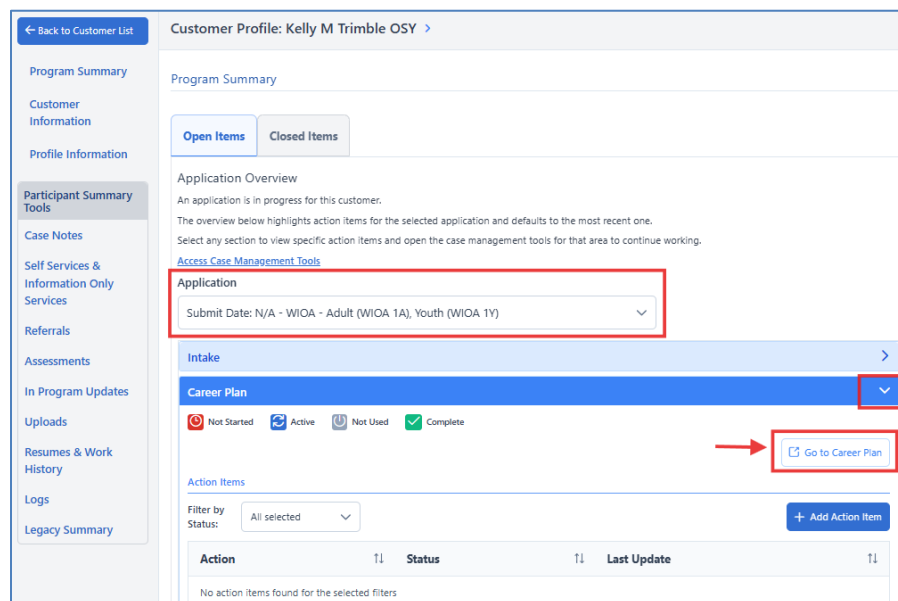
← Back to Customer List

Program Summary

Customer Information

Profile Information

Participant Summary Tools

Case Notes

Self Services & Information Only Services

Referrals

Assessments

In Program Updates

Uploads

Resumes & Work History

Logs

Legacy Summary

Customer Profile: Kelly M Trimble OSY >

Program Summary

Open Items | Closed Items

Application Overview

An application is in progress for this customer.

The overview below highlights action items for the selected application and defaults to the most recent one.

Select any section to view specific action items and open the case management tools for that area to continue working.

Access Case Management Tools

Application

Submit Date: N/A - WIOA - Adult (WIOA 1A), Youth (WIOA 1Y)

Intake

Career Plan

Not Started Active Not Used Complete

Go to Career Plan

Action Items

Filter by Status: All selected

+ Add Action Item

| Action | Status | Last Update |
|---|---|---|
| No action items found for the selected filters | | |